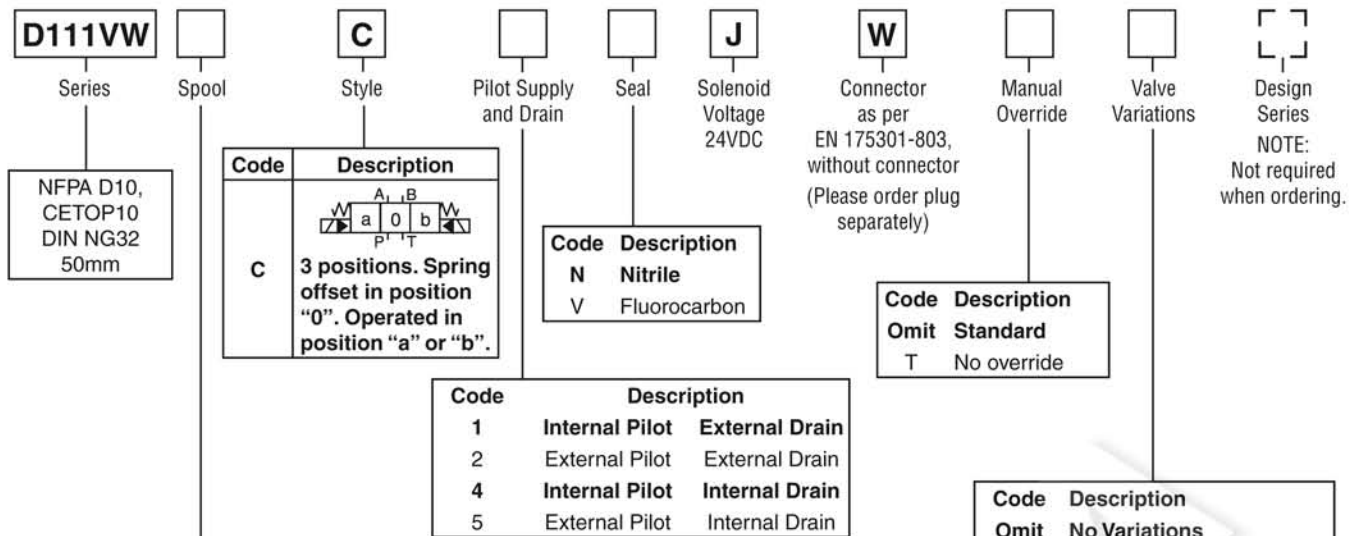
D111VW

C

J

W

Series

Spool

Style

Pilot Supply and Drain

Seal

Solenoid Voltage 24VDC

Connector as per EN 175301-803, without connector (Please order plug separately)

Manual Override

Valve Variations

Design Series NOTE: Not required when ordering.

NFPA D10, CETOP10 DIN NG32 50mm

| Code | Description |
|---|---|
| C | A B a 0 b P T 3 positions. Spring offset in position "0". Operated in position "a" or "b". |

| Code | Description |
|---|---|
| N | Nitrile |
| V | Fluorocarbon |

| Code | Description |
|---|---|
| Omit | Standard |
| T | No override |

| Code | Description | |
|---|---|---|
| 1 | Internal Pilot | External Drain |
| 2 | External Pilot | External Drain |
| 4 | Internal Pilot | Internal Drain |
| 5 | External Pilot | Internal Drain |

| Code | Description |
|---|---|
| Omit | No Variations |